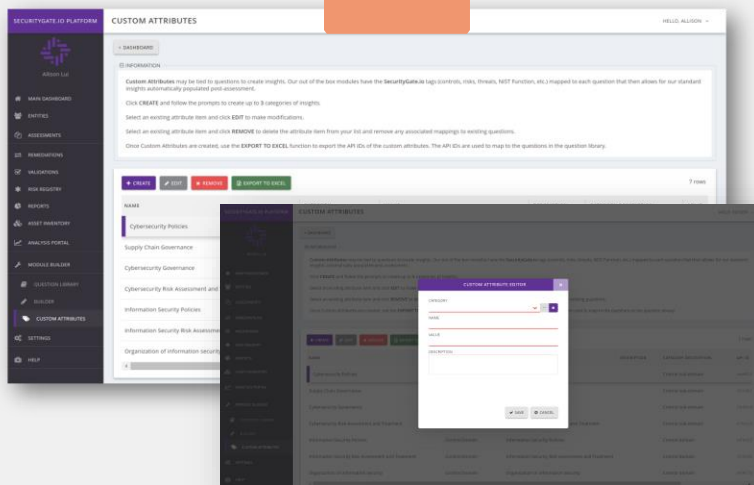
SECURITYGATE.IO PLATFORM

CUSTOM ATTRIBUTES

HELLO, ALLISON

Allison Liu

MAIN DASHBOARD
ENTITIES
ASSESSMENTS
REMEDIATIONS
VALIDATIONS
RISK REGISTRY
REPORTS
ASSET INVENTORY
ANALYSIS PORTAL
MODULE BUILDER
QUESTION LIBRARY
BUILDER
CUSTOM ATTRIBUTES
SETTINGS
HELP

< DASHBOARD

INFORMATION

Custom Attributes may be tied to questions to create insights. Out of the box modules have the SecurityGate.io tags (controls, risks, threats, NIST Function, etc.) mapped to each question that then allows for our standard insights automatically populated post-assessment.

Click CREATE and follow the prompts to create up to 3 categories of insights.

Select an existing attribute item and click EDIT to make modifications.

Select an existing attribute item and click REMOVE to delete the attribute item from your list and remove any associated mappings to existing questions.

Once Custom Attributes are created, use the EXPORT TO EXCEL function to export the API IDs of the custom attributes. The API IDs are used to map to the questions in the question library.

+ CREATE
EDIT
REMOVE
EXPORT TO EXCEL

7 rows

NAME

Cybersecurity Policies
Supply Chain Governance
Cybersecurity Governance
Cybersecurity Risk Assessment and
Information Security Policies
Information Security Risk Assessme
Organization of Information security

SECURITYGATE.IO PLATFORM

CUSTOM ATTRIBUTES

CUSTOM ATTRIBUTE EDITOR

CATEGORY

NAME

VALUE

DESCRIPTION

SAVE
CANCEL